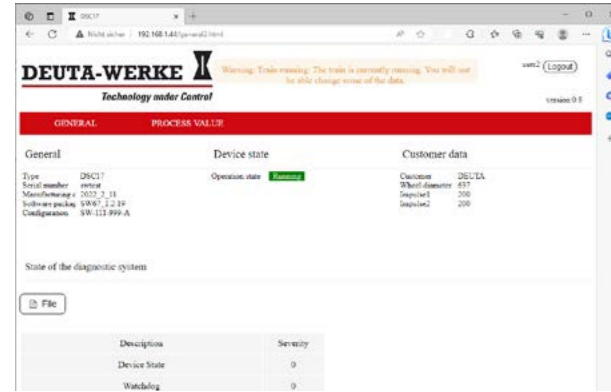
DSC17
Nicht sicher | 192.168.1.44/general2.html

DEUTA-WERKE
Technology under Control

Warning: Train running: The train is currently running. You will not be able change some of the data.

user2 (Logout)
version 0.5

GENERAL
PROCESS VALUE

General
Type DSC17
Serial number swtest
Manufacturing c 2022_2_18
Software packag SW67_1.2.19
Configuration SW-111-999-A

Device state
Operation state Running

Customer data
Customer DEUTA
Wheel diameter 637
Impulse1 200
Impulse2 200

State of the diagnostic system

File

| Description | Severity |
|---|---|
| Device State | 0 |
| Watchdog | 0 |